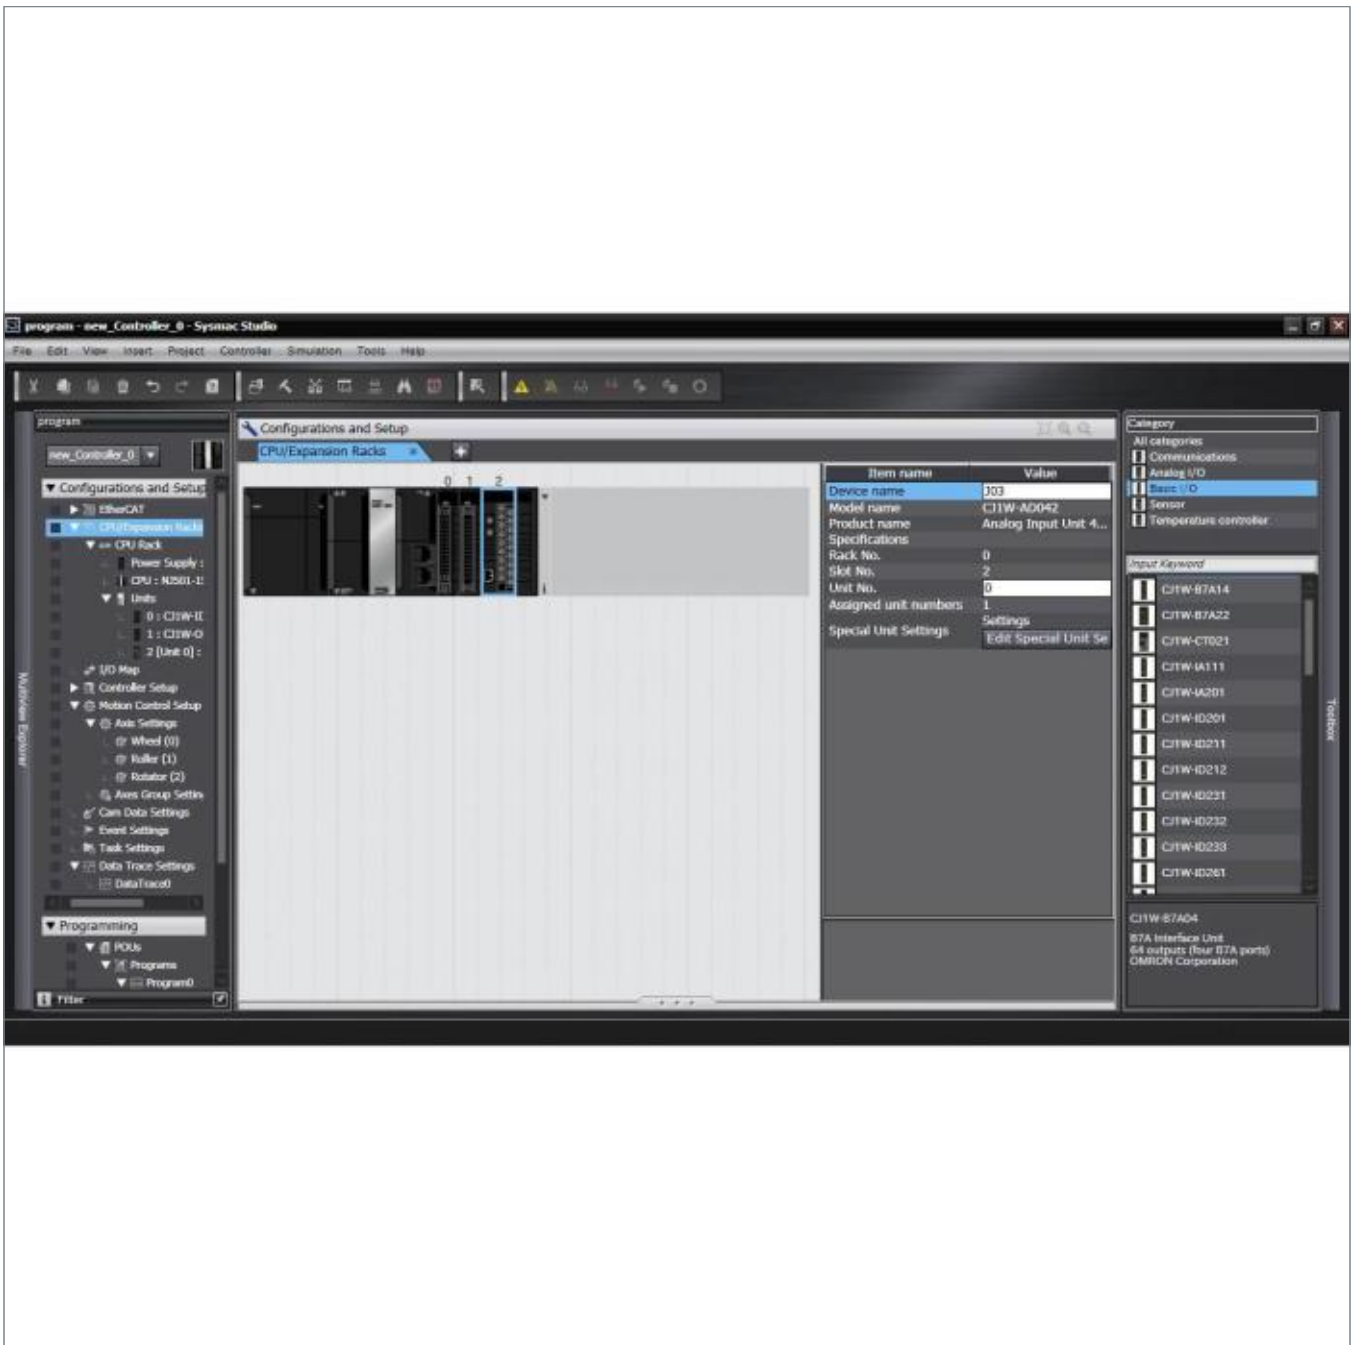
program - new_Controller_0 - Sysmac Studio

File Edit View Insert Project Controller Simulation Tools Help

program

new_Controller_0

Configurations and Setup
EtherCAT
CPU/Expansion Racks
CPU Rack
Power Supply :
CPU : NJ501-1
Units
0 : CJ1W-I
1 : CJ1W-O
2 [Unit 0] :
I/O Map
Controller Setup
Motion Control Setup
Axis Settings
Wheel (0)
Roller (1)
Rotator (2)
Axes Group Settin
Cam Data Settings
Event Settings
Task Settings
Data Trace Settings
DataTrace0

Programming
POUs
Programs
Program0

Filter

Multiview Explorer

Configurations and Setup

CPU/Expansion Racks

0 1 2

| Item name | Value |
|---|---|
| Device name | J03 |
| Model name | CJ1W-AD042 |
| Product name | Analog Input Unit 4... |
| Specifications | |
| Rack No. | 0 |
| Slot No. | 2 |
| Unit No. | 0 |
| Assigned unit numbers | 1 |
| Special Unit Settings | Settings Edit Special Unit Se |

Category
All categories
Communications
Analog I/O
Basic I/O
Sensor
Temperature controller

Input Keyword

CJ1W-B7A14
CJ1W-B7A22
CJ1W-CT021
CJ1W-IA111
CJ1W-IA201
CJ1W-ID201
CJ1W-ID211
CJ1W-ID212
CJ1W-ID231
CJ1W-ID232
CJ1W-ID233
CJ1W-ID261

CJ1W-B7A04
B7A Interface Unit
64 outputs (four B7A ports)
OMRON Corporation

Toolbox